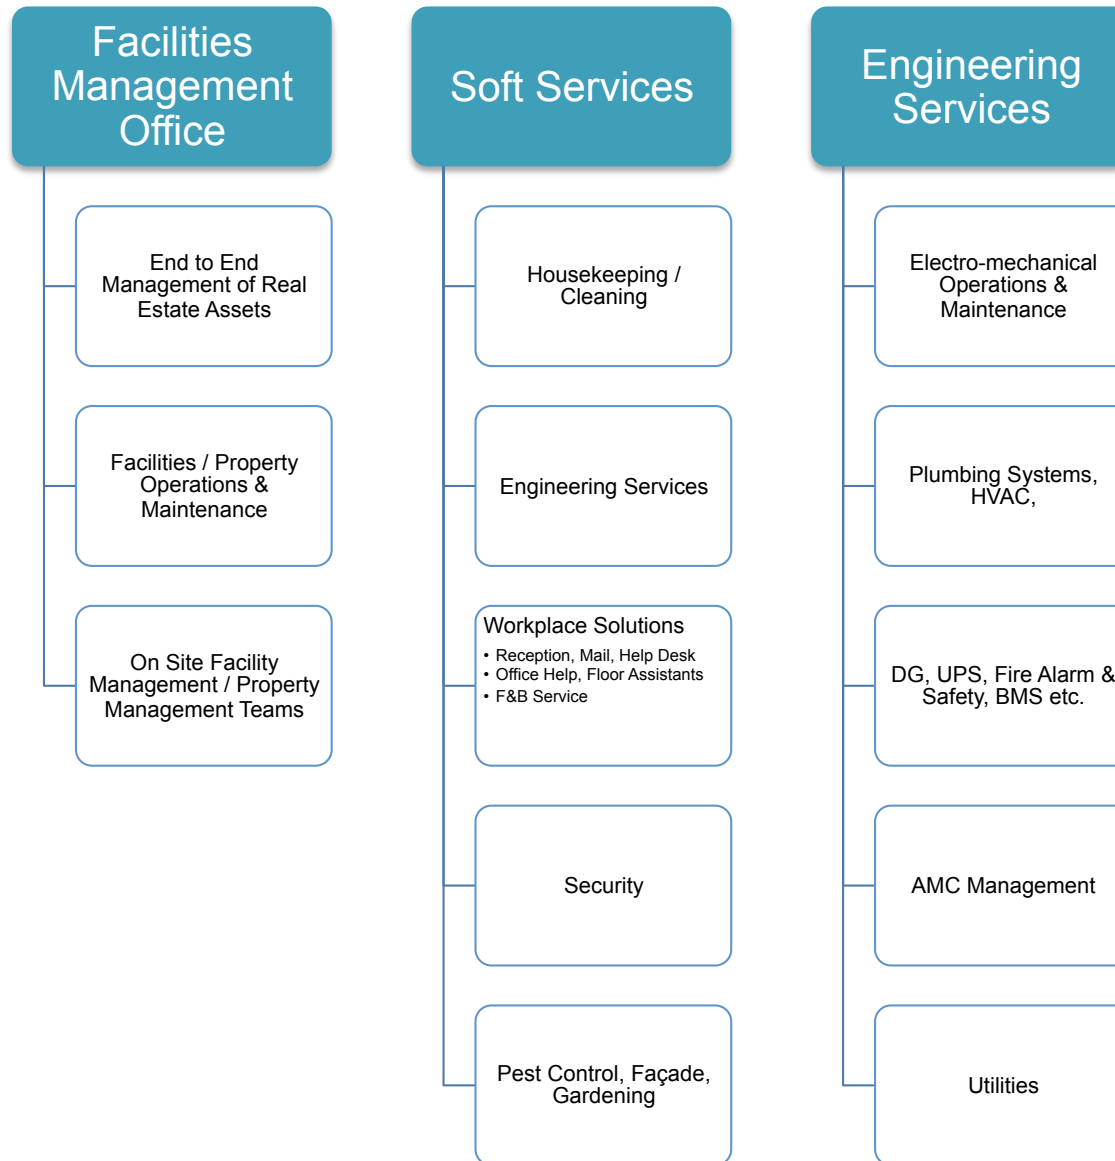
Facilities Management Office

End to End Management of Real Estate Assets

Facilities / Property Operations & Maintenance

On Site Facility Management / Property Management Teams

Soft Services

Housekeeping / Cleaning

Engineering Services

Workplace Solutions
• Reception, Mail, Help Desk
• Office Help, Floor Assistants
• F&B Service

Security

Pest Control, Façade, Gardening

Engineering Services

Electro-mechanical Operations & Maintenance

Plumbing Systems, HVAC,

DG, UPS, Fire Alarm & Safety, BMS etc.

AMC Management

Utilities